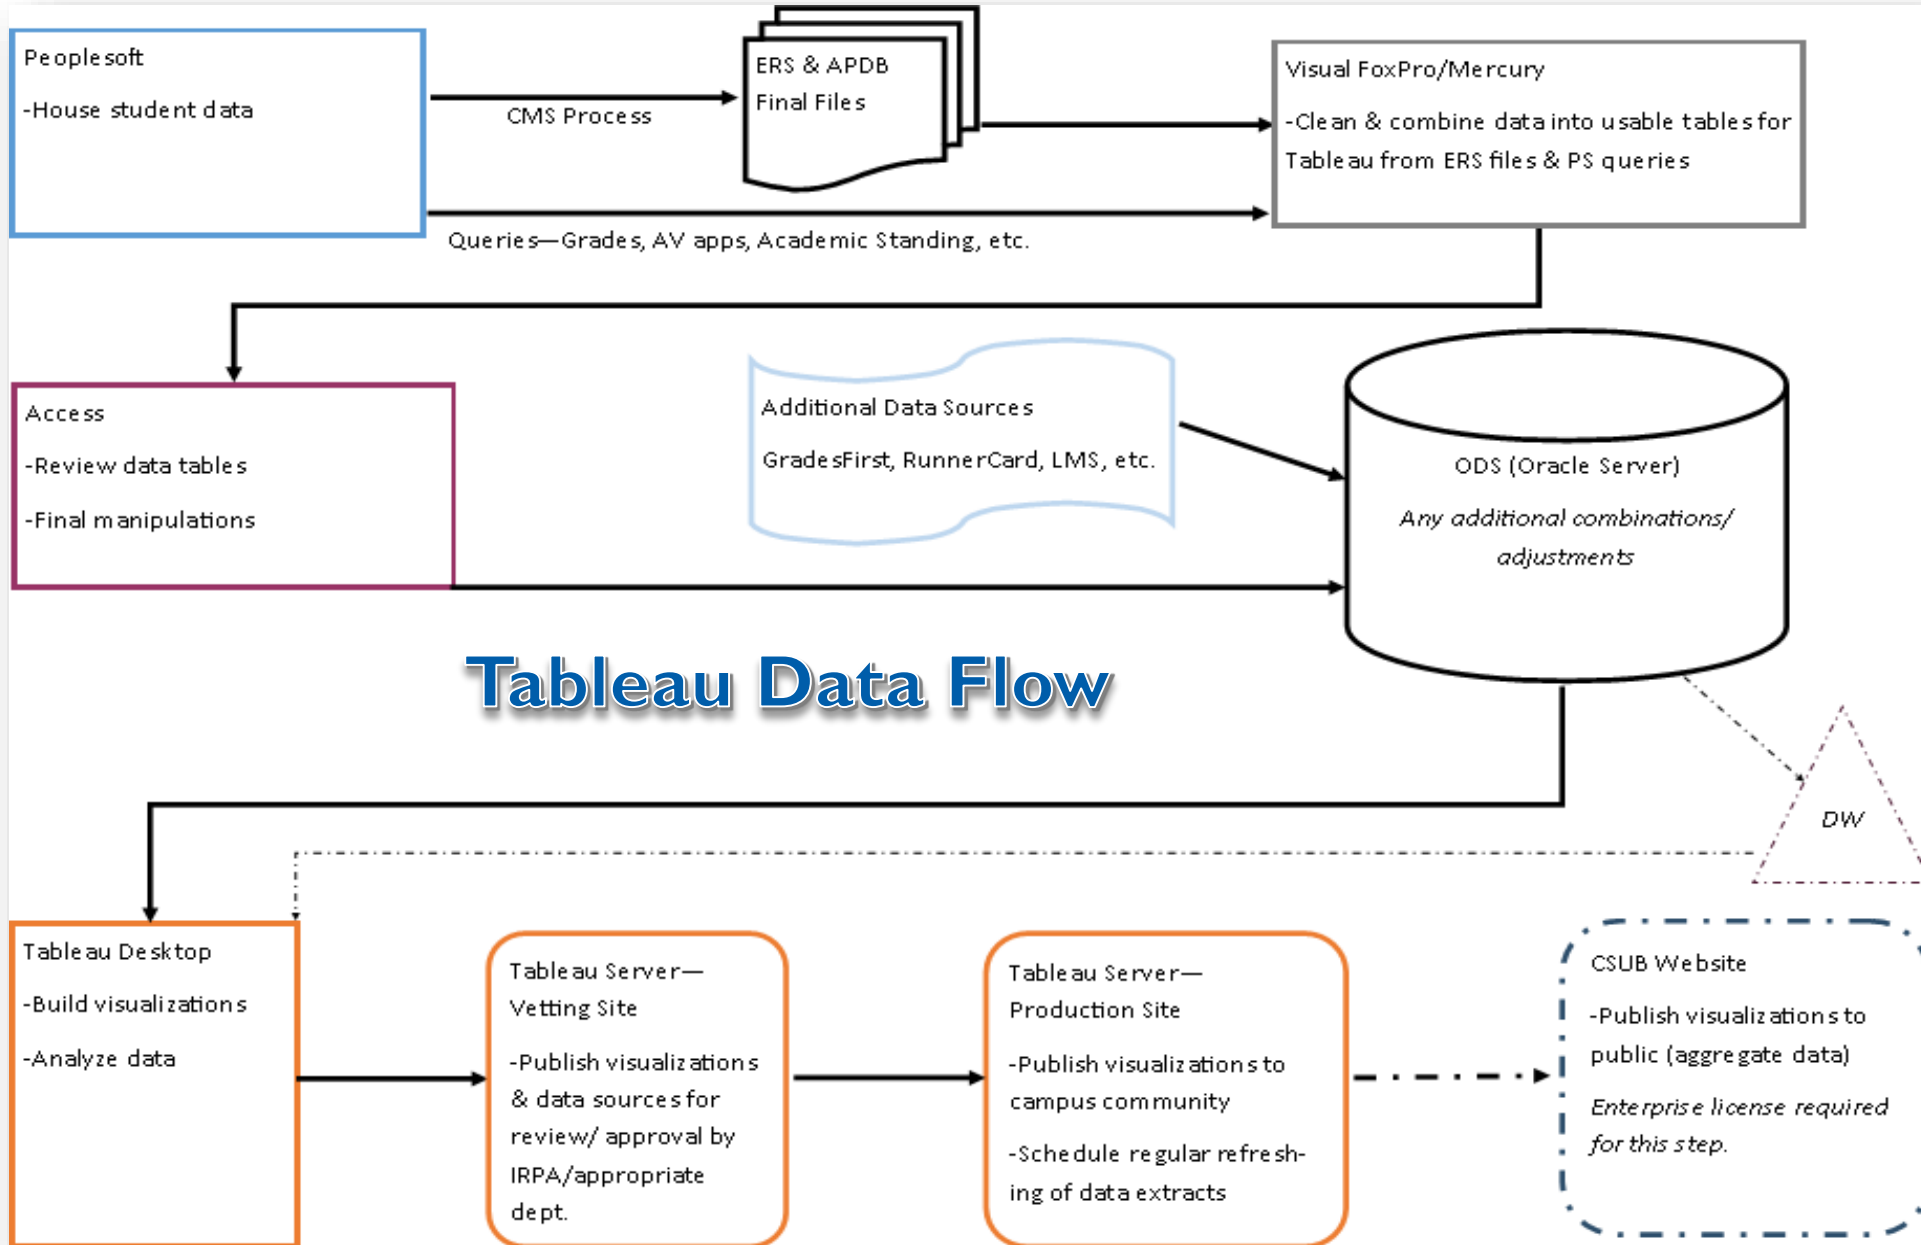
Peoplesoft

-House student data

CMS Process

ERS & APDB

Final Files

Visual FoxPro/Mercury

-Clean & combine data into usable tables for Tableau from ERS files & PS queries

Queries—Grades, AV apps, Academic Standing, etc.

Access

-Review data tables

-Final manipulations

Additional Data Sources

GradesFirst, RunnerCard, LMS, etc.

ODS (Oracle Server)

Any additional combinations/ adjustments

Tableau Data Flow

DW

Tableau Desktop

-Build visualizations

-Analyze data

Tableau Server—Vetting Site

-Publish visualizations & data sources for review/ approval by IRPA/appropriate dept.

Tableau Server—Production Site

-Publish visualizations to campus community

-Schedule regular refreshing of data extracts

CSUB Website

-Publish visualizations to public (aggregate data)

Enterprise license required for this step.